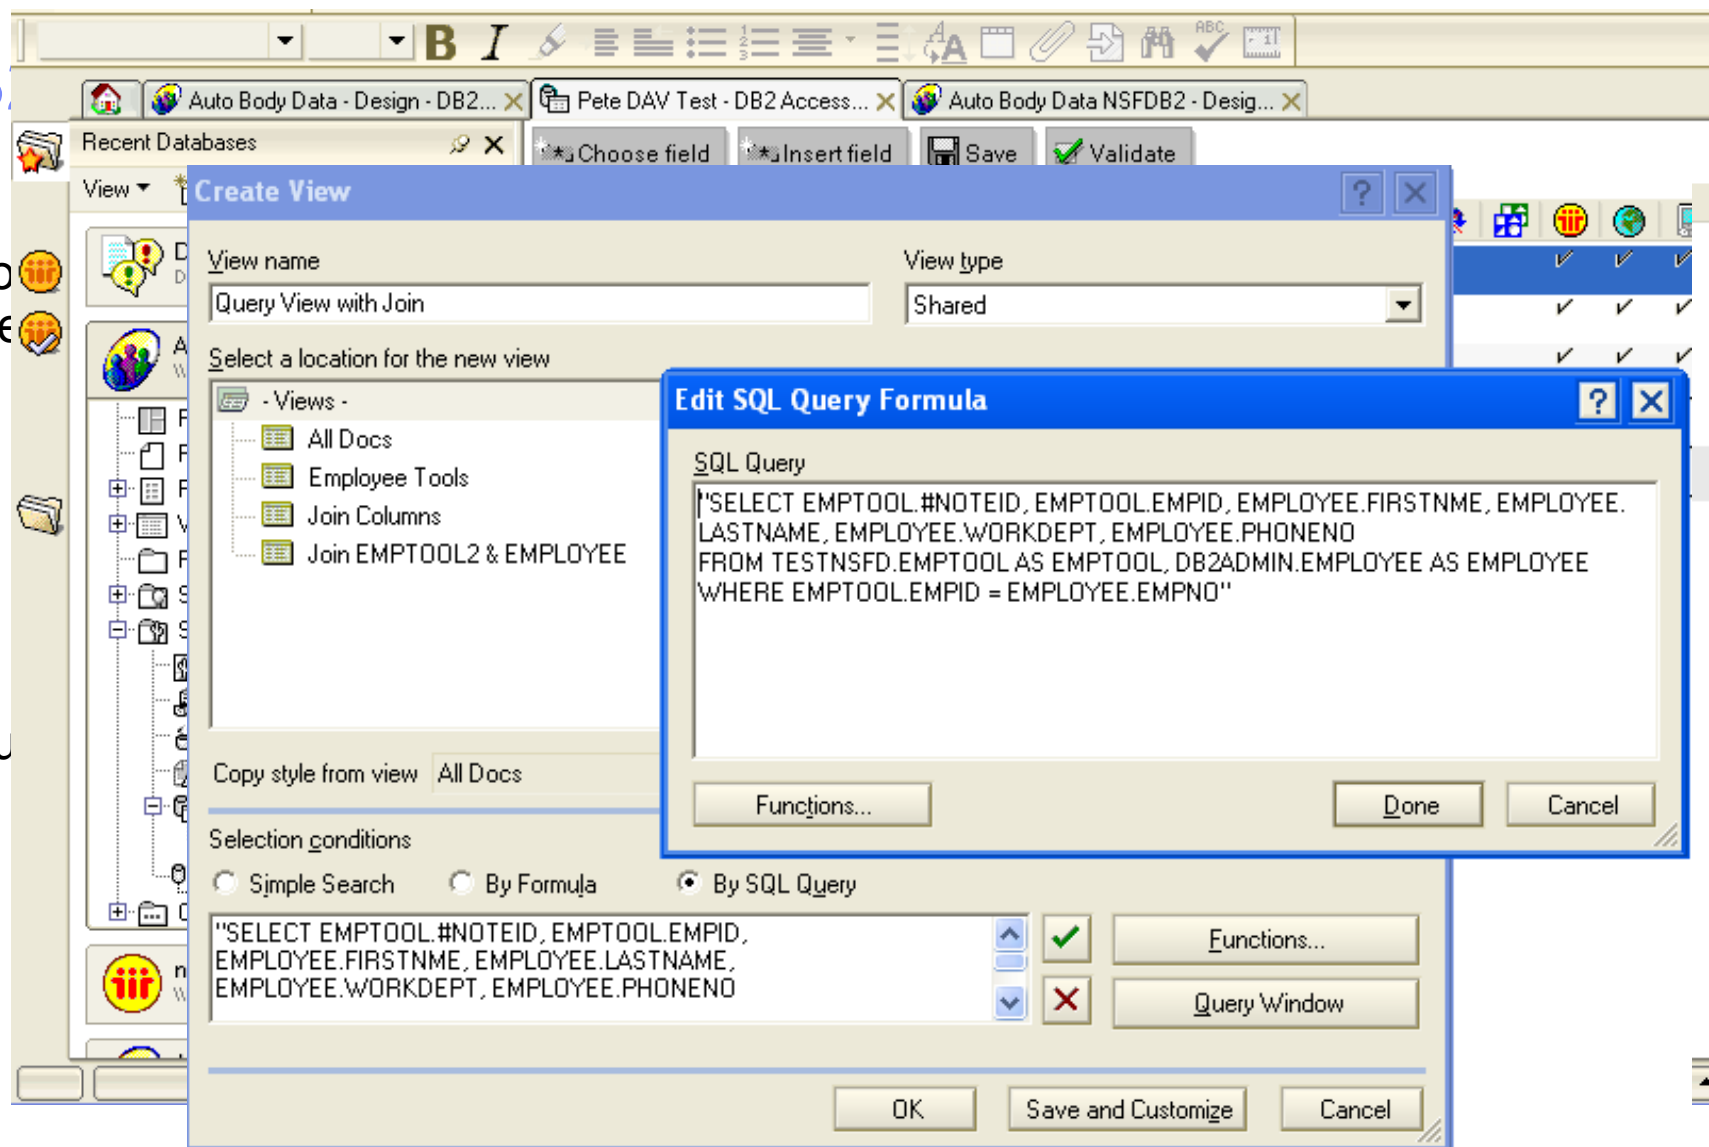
Auto Body Data - Design - DB2...
Pete DAV Test - DB2 Access...
Auto Body Data NSFDB2 - Desig...

Recent Databases

Choose field
Insert field
Save
Validate

View

Create View

View name
Query View with Join

View type
Shared

Select a location for the new view
- Views -
All Docs
Employee Tools
Join Columns
Join EMPTOOL2 & EMPLOYEE

Copy style from view
All Docs

Selection conditions
Simple Search
By Formula
By SQL Query

"SELECT EMPTOOL.#NOTEID, EMPTOOL.EMPID, EMPLOYEE.FIRSTNME, EMPLOYEE.LASTNAME, EMPLOYEE.WORKDEPT, EMPLOYEE.PHONENO

Functions...
Query Window

OK
Save and Customize
Cancel

Edit SQL Query Formula

SQL Query
"SELECT EMPTOOL.#NOTEID, EMPTOOL.EMPID, EMPLOYEE.FIRSTNME, EMPLOYEE.LASTNAME, EMPLOYEE.WORKDEPT, EMPLOYEE.PHONENO
FROM TESTNSFD.EMPTOOL AS EMPTOOL, DB2ADMIN.EMPLOYEE AS EMPLOYEE
WHERE EMPTOOL.EMPID = EMPLOYEE.EMPNO"

Functions...
Done
Cancel